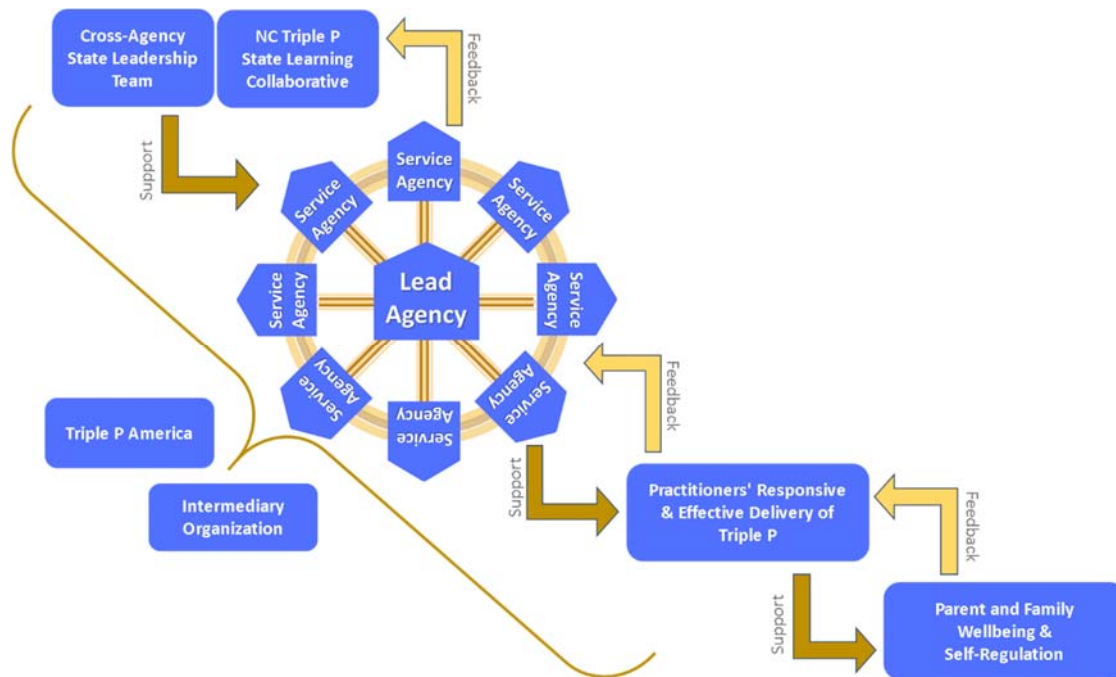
Cross-Agency State Leadership Team

NC Triple P State Learning Collaborative

Feedback

Support

Service Agency

Service Agency

Service Agency

Service Agency

Lead Agency

Service Agency

Service Agency

Service Agency

Service Agency

Feedback

Triple P America

Intermediary Organization

Support

Practitioners' Responsive & Effective Delivery of Triple P

Feedback

Support

Parent and Family Wellbeing & Self-Regulation